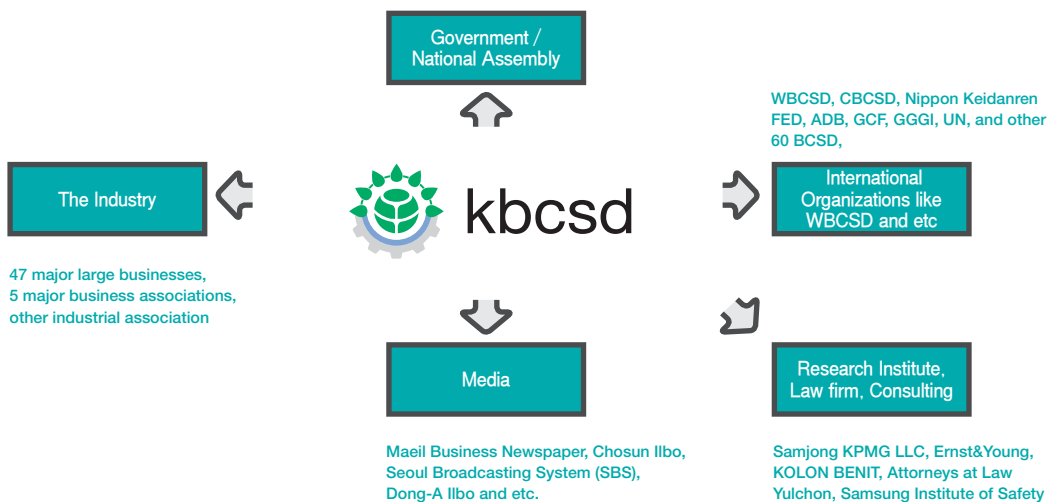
Government / National Assembly

WBCSD, CBCSD, Nippon Keidanren FED, ADB, GCF, GGGI, UN, and other 60 BCSD,

The Industry

kbcsd

International Organizations like WBCSD and etc

47 major large businesses, 5 major business associations, other industrial association

Media

Research Institute, Law firm, Consulting

Maeil Business Newspaper, Chosun Ilbo, Seoul Broadcasting System (SBS), Dong-A Ilbo and etc.

Samjong KPMG LLC, Ernst&Young, KOLON BENIT, Attorneys at Law Yulchon, Samsung Institute of Safety